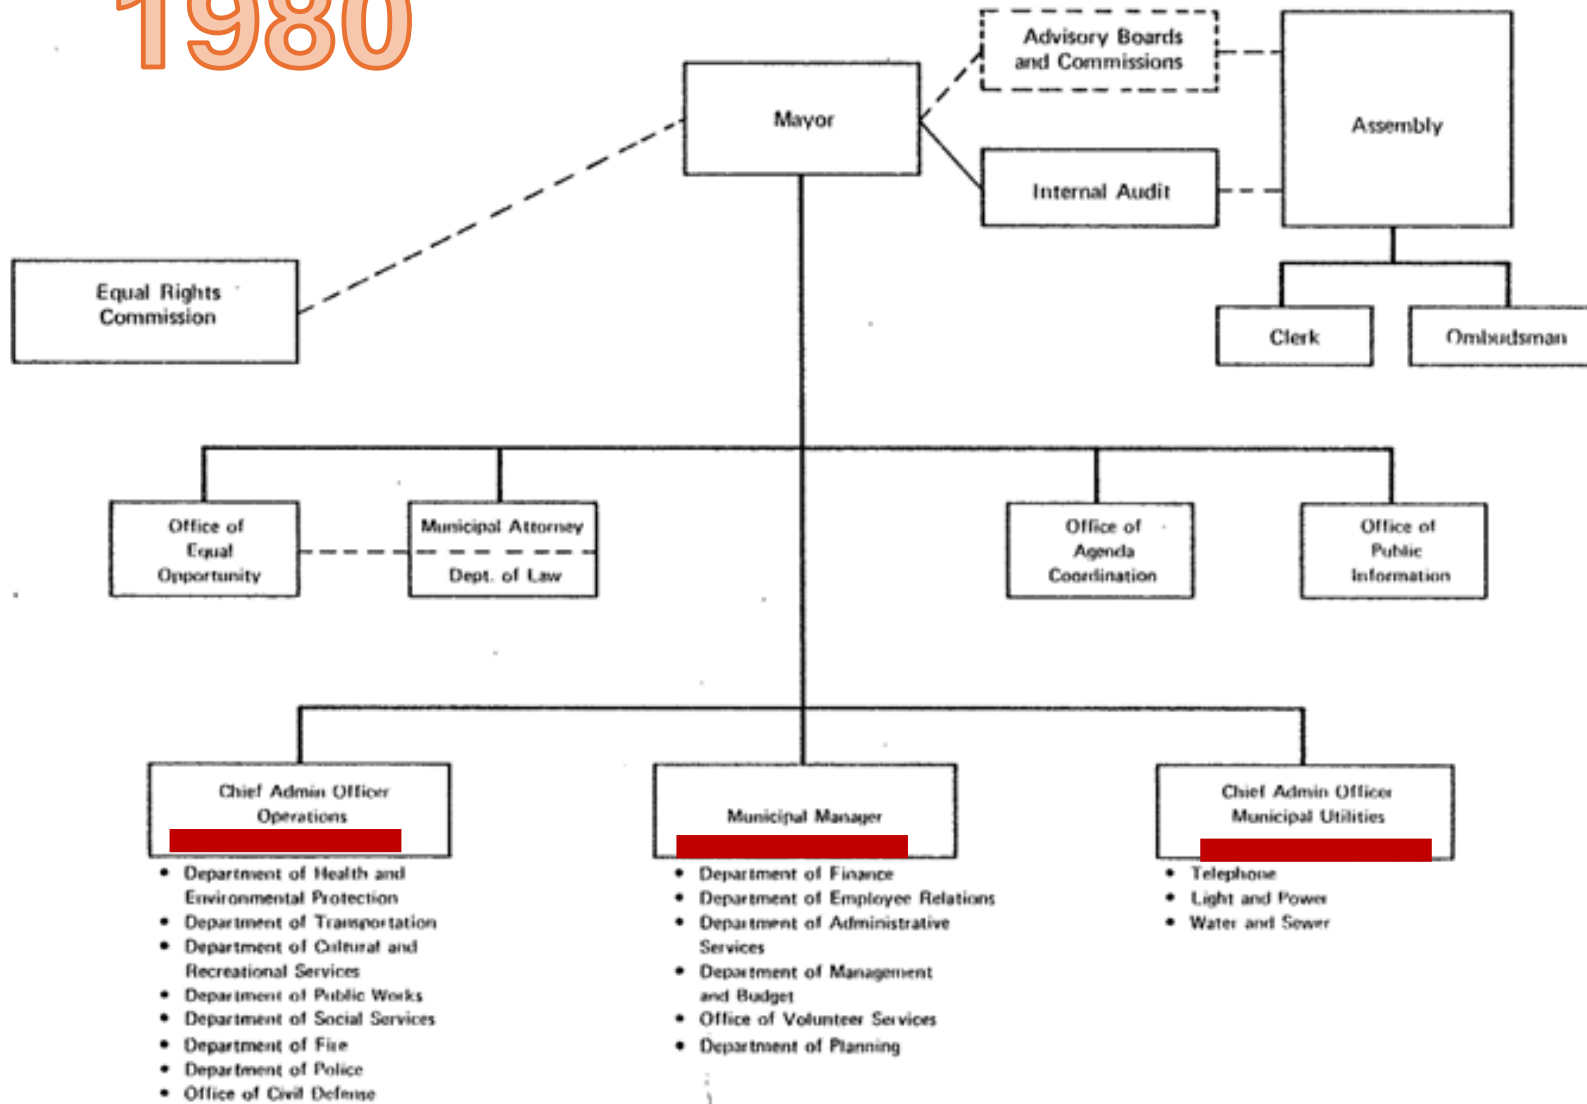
1980

Advisory Boards and Commissions

Mayor

Assembly

Internal Audit

Equal Rights Commission

Clerk

Ombudsman

Office of Equal Opportunity

Municipal Attorney

Dept. of Law

Office of Agenda Coordination

Office of Public Information

Chief Admin Officer Operations

- Department of Health and Environmental Protection
- Department of Transportation
- Department of Cultural and Recreational Services
- Department of Public Works
- Department of Social Services
- Department of Fire
- Department of Police
- Office of Civil Defense

Municipal Manager

- Department of Finance
- Department of Employee Relations
- Department of Administrative Services
- Department of Management and Budget
- Office of Volunteer Services
- Department of Planning

Chief Admin Officer Municipal Utilities

- Telephone
- Light and Power
- Water and Sewer